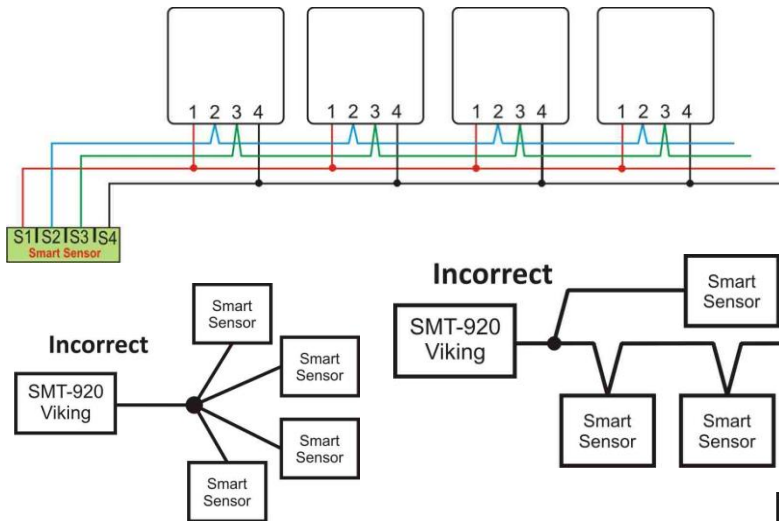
1 2 3 4
1 2 3 4
1 2 3 4
1 2 3 4

S1 S2 S3 S4
Smart Sensor

Incorrect

SMT-920 Viking

Smart Sensor
Smart Sensor
Smart Sensor
Smart Sensor

Incorrect

SMT-920 Viking

Smart Sensor
Smart Sensor
Smart Sensor